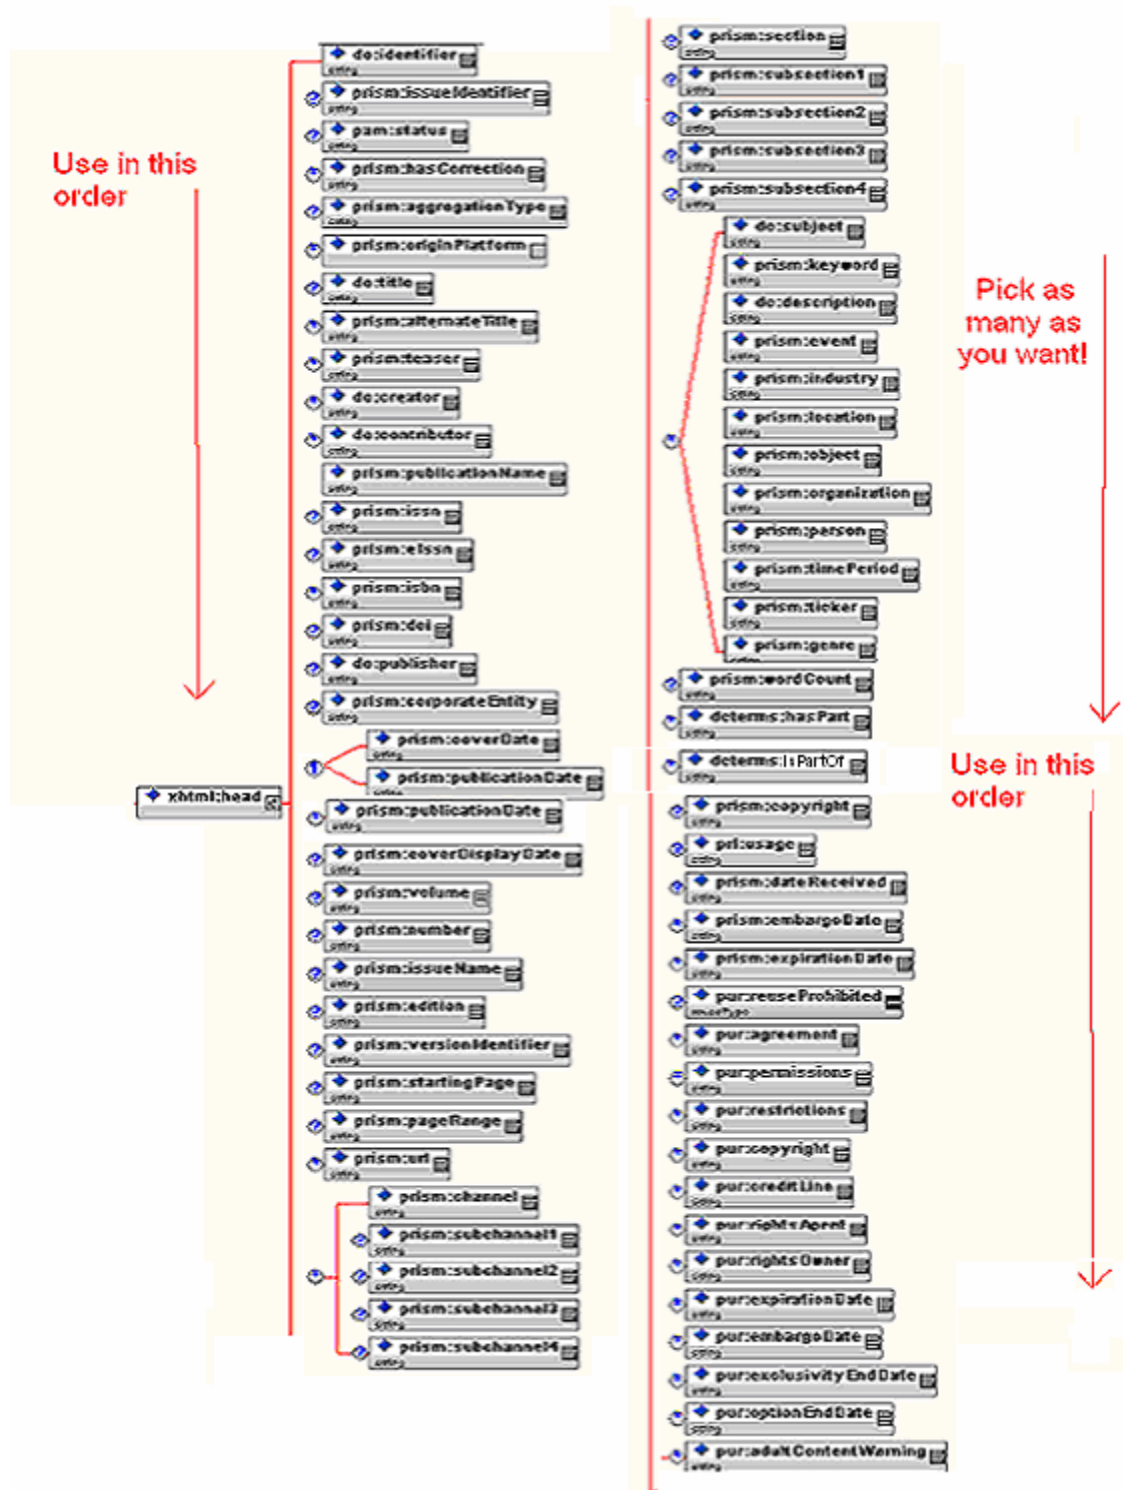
Use in this order

xhtml:head

dc:identifier
prism:issueIdentifier
pam:status
prism:hasCorrection
prism:aggregationType
prism:originPlatform
dc:title
prism:alternateTitle
prism:teaser
dc:creator
dc:contributor
prism:publicationName
prism:issn
prism:eIssn
prism:isbn
prism:doi
dc:publisher
prism:corporateEntity
prism:coverDate
prism:publicationDate
prism:publicationDate
prism:coverDisplayDate
prism:volume
prism:number
prism:issueName
prism:edition
prism:versionIdentifier
prism:startingPage
prism:pageRange
prism:url
prism:channel
prism:subchannel1
prism:subchannel2
prism:subchannel3
prism:subchannel4

prism:section
prism:subsection1
prism:subsection2
prism:subsection3
prism:subsection4
dc:subject
prism:keyword
dc:description
prism:event
prism:industry
prism:location
prism:object
prism:organization
prism:person
prism:timePeriod
prism:ticker
prism:genre
prism:wordCount
dcterms:hasPart
dcterms:isPartOf
prism:copyright
prl:usage
prism:dateReceived
prism:embargoDate
prism:expirationDate
pur:reuseProhibited
pur:agreement
pur:permissions
pur:restrictions
pur:copyright
pur:creditLine
pur:rightsAgent
pur:rightsOwner
pur:expirationDate
pur:embargoDate
pur:exclusivityEndDate
pur:optionEndDate
pur:adultContentWarning

Pick as many as you want!

Use in this order